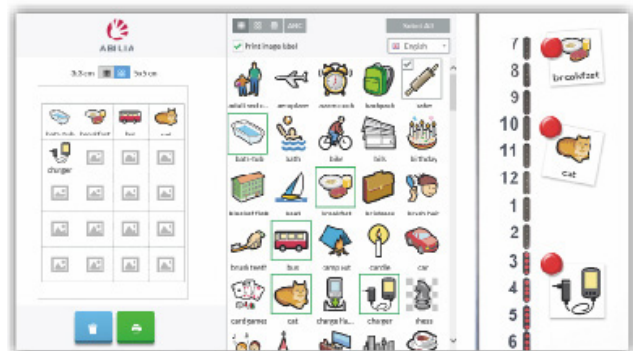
ABILIA

3x3 cm 5x5 cm

bath-tub breakfast bus cat
charger

Select All
Print image label
English

adult and c... aeroplane alarm clock backpack bake
bath-tub bath bike bills birthday
breakfast flats boat breakfast briefcase brush hair
brush teeth bus camp out candle car
card games cat charge fla... charger chess

7
8 breakfast
9
10
11 cat
12
1
2
3
4
5
6